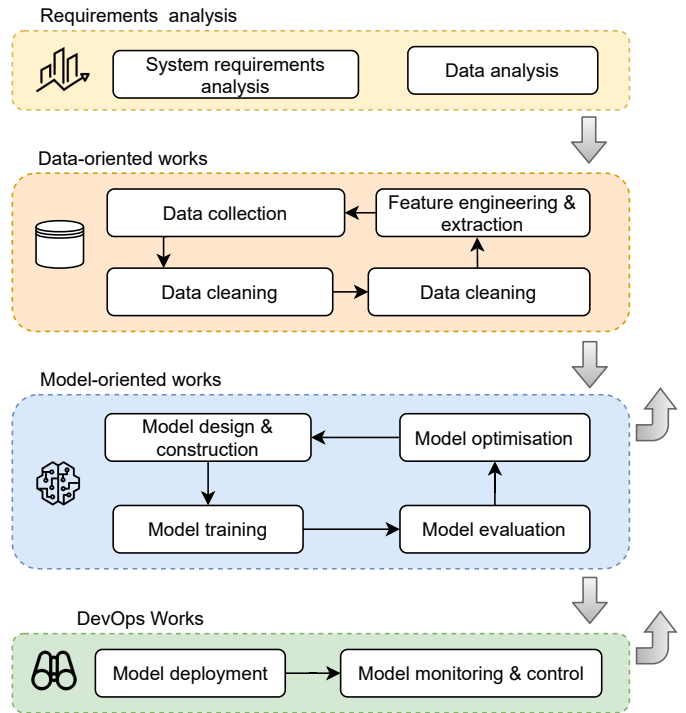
Requirements analysis

System requirements analysis

Data analysis

Data-oriented works

Data collection

Feature engineering & extraction

Data cleaning

Data cleaning

Model-oriented works

Model design & construction

Model optimisation

Model training

Model evaluation

DevOps Works

Model deployment

Model monitoring & control